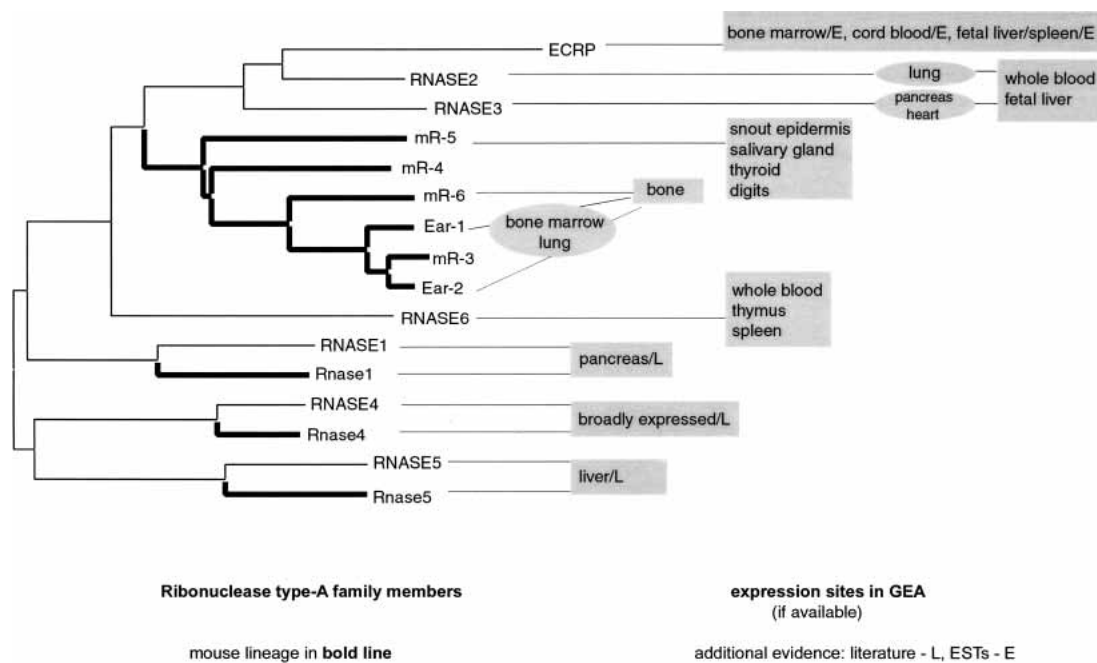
ECRP
bone marrow/E, cord blood/E, fetal liver/spleen/E

RNASE2
lung
whole blood
fetal liver

RNASE3
pancreas
heart

mR-5
mR-4
snout epidermis
salivary gland
thyroid
digits

mR-6
bone
Ear-1
bone marrow
lung
mR-3
Ear-2

RNASE6
whole blood
thymus
spleen

RNASE1
Rnase1
pancreas/L

RNASE4
Rnase4
broadly expressed/L

RNASE5
Rnase5
liver/L

Ribonuclease type-A family members

mouse lineage in bold line

expression sites in GEA
(if available)

additional evidence: literature - L, ESTs - E